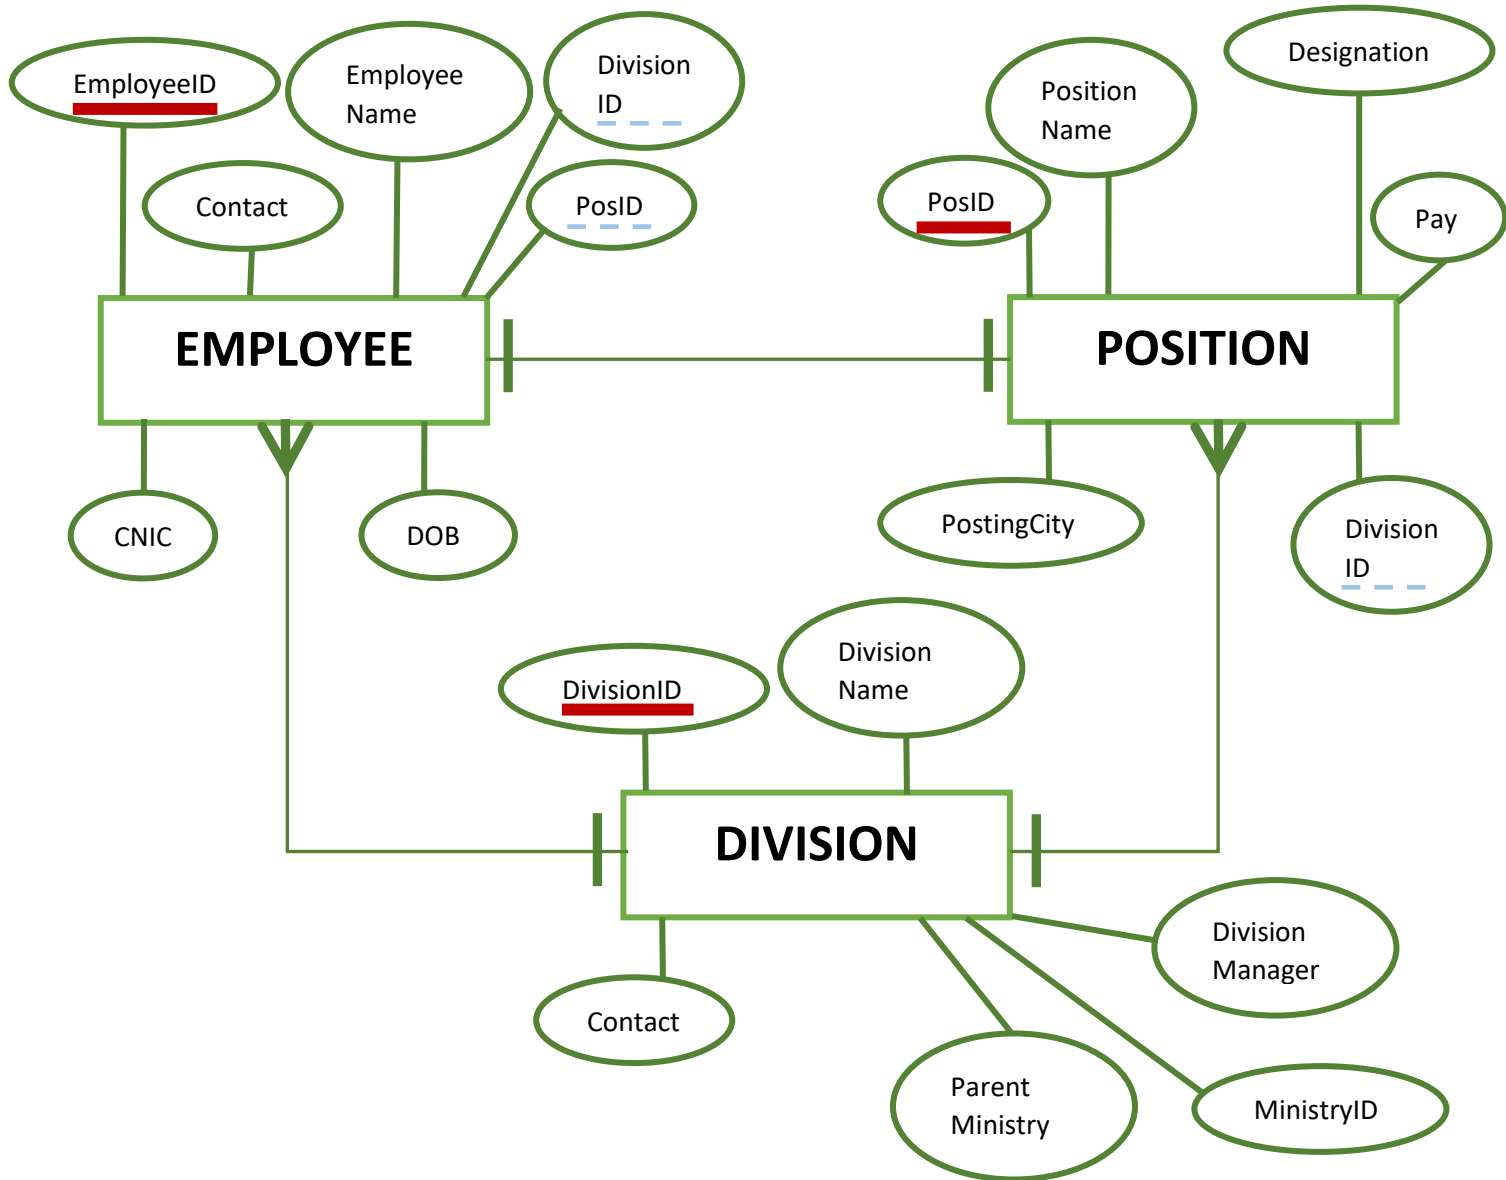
EmployeeID

Employee Name

Division ID

Contact

PosID

EMPLOYEE

CNIC

DOB

Position Name

Designation

PosID

Pay

POSITION

PostingCity

Division ID

DivisionID

Division Name

DIVISION

Contact

Division Manager

Parent Ministry

MinistryID